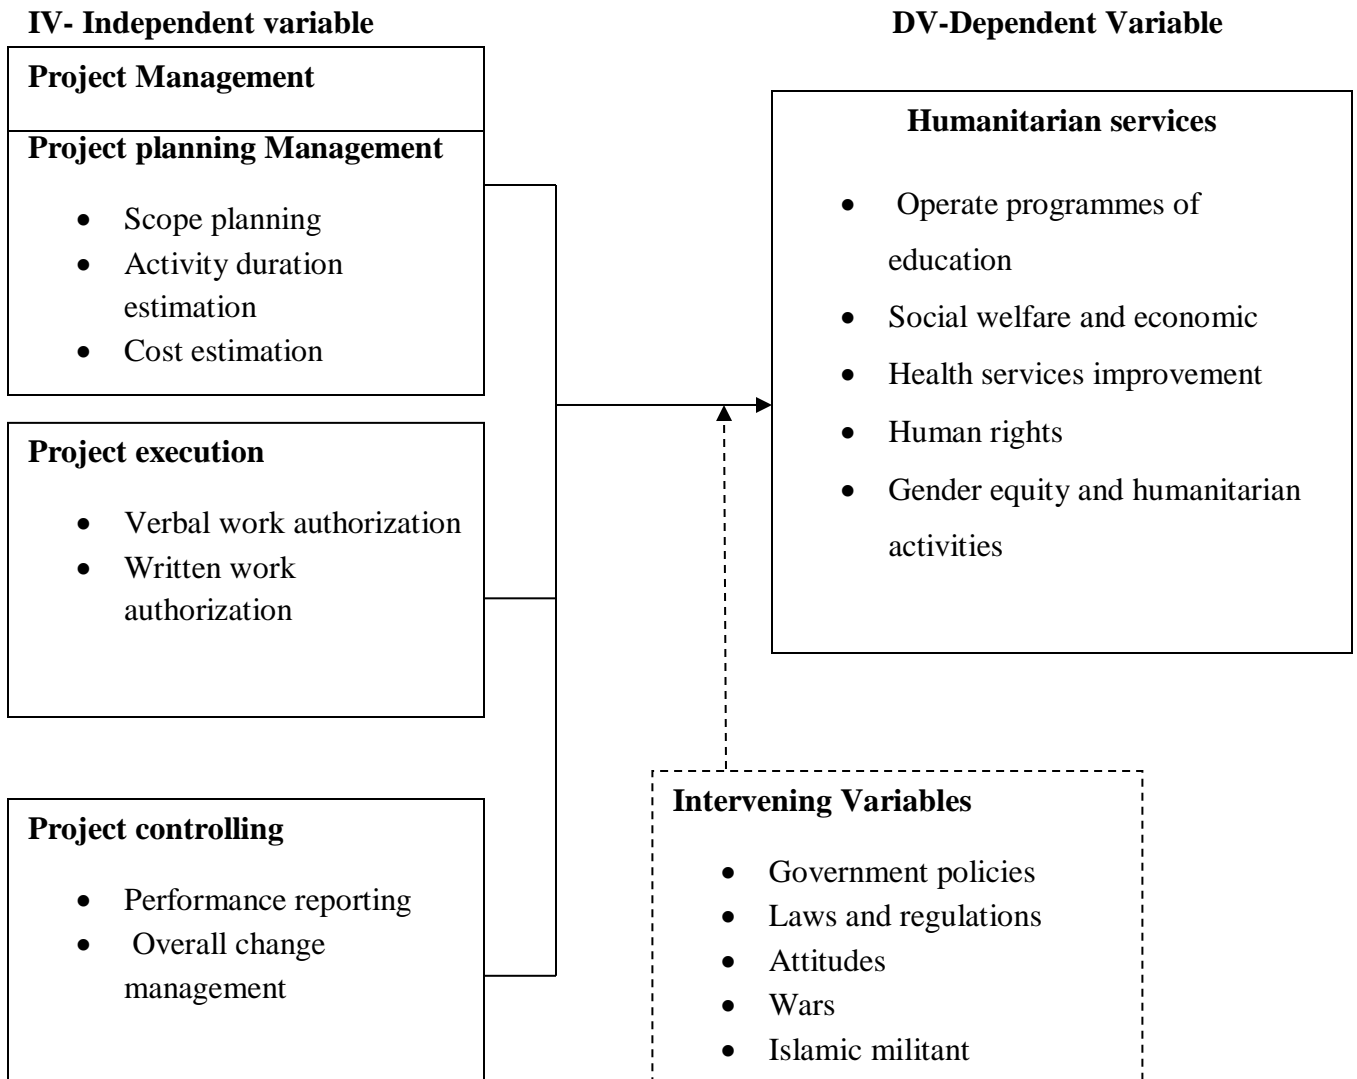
**IV- Independent variable**

**DV-Dependent Variable**

**Project Management**

**Project planning Management**

- Scope planning
- Activity duration estimation
- Cost estimation

**Project execution**

- Verbal work authorization
- Written work authorization

**Project controlling**

- Performance reporting
- Overall change management

**Humanitarian services**

- Operate programmes of education
- Social welfare and economic
- Health services improvement
- Human rights
- Gender equity and humanitarian activities

**Intervening Variables**

- Government policies
- Laws and regulations
- Attitudes
- Wars
- Islamic militant